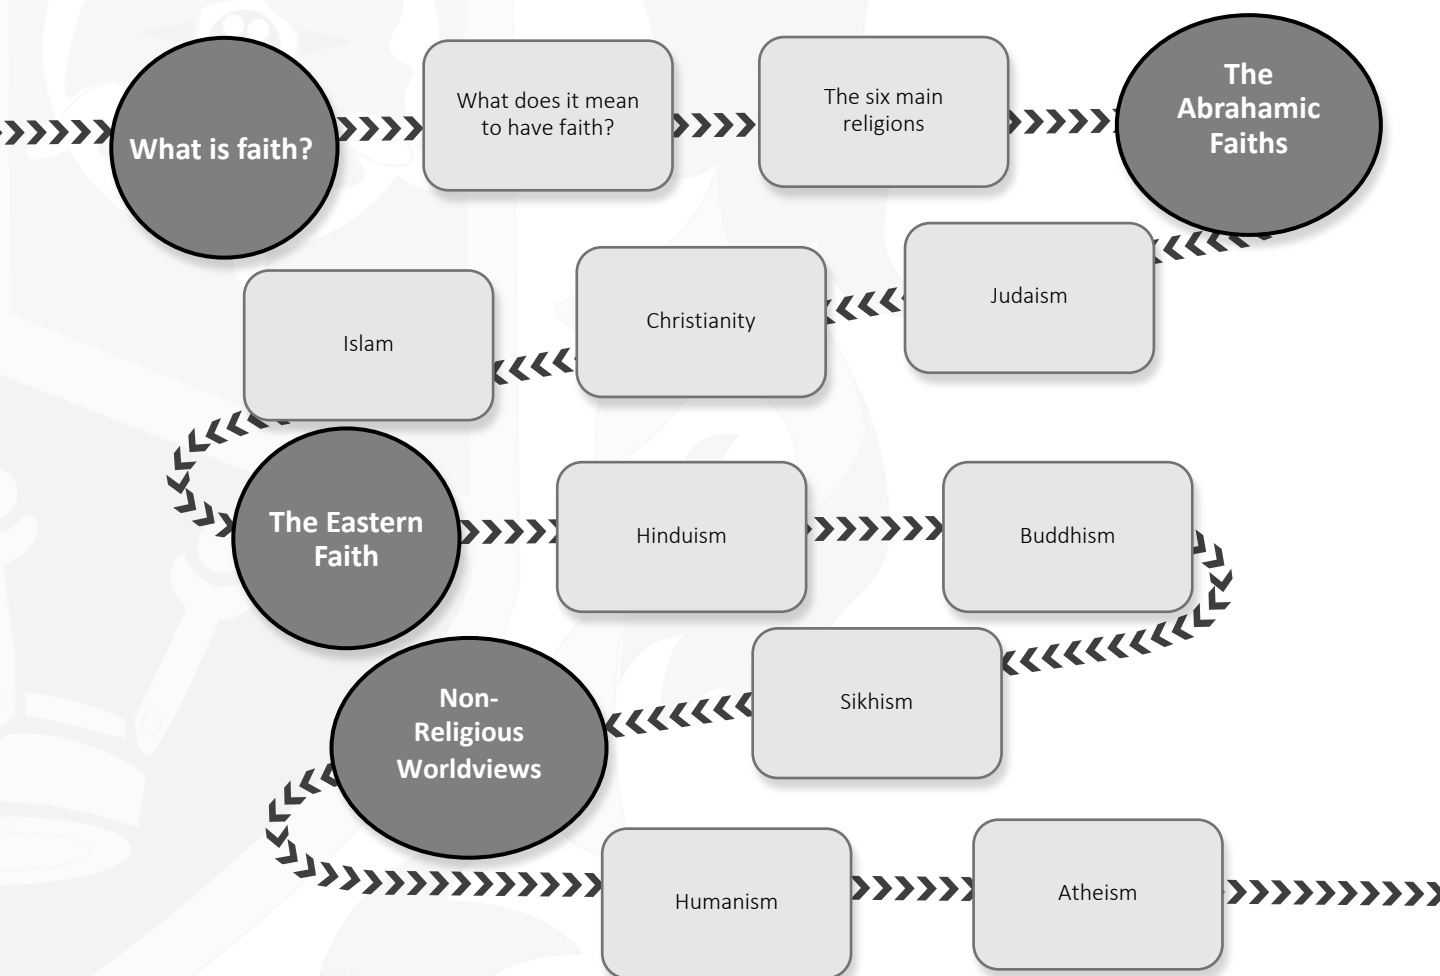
What is faith?

What does it mean to have faith?

The six main religions

The Abrahamic Faiths

Judaism

Christianity

Islam

The Eastern Faith

Hinduism

Buddhism

Sikhism

Non-Religious Worldviews

Humanism

Atheism